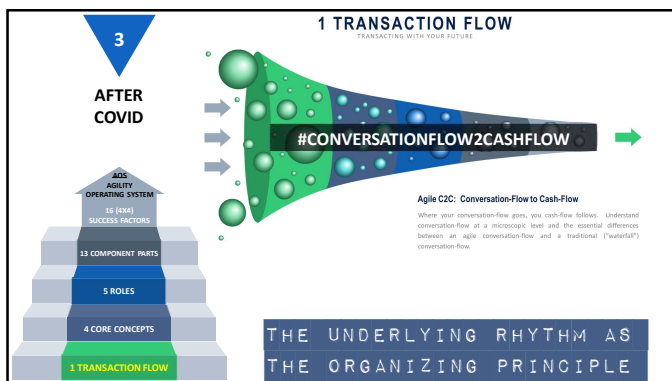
3

AFTER COVID

1 TRANSACTION FLOW

TRANSACTING WITH YOUR FUTURE

#CONVERSATIONFLOW2CASHFLOW

Agile C2C: Conversation-Flow to Cash-Flow

Where your conversation-flow goes, you cash-flow follows. Understand conversation-flow at a microscopic level and the essential differences between an agile conversation-flow and a traditional ("waterfall") conversation-flow.

AOS
AGILITY
OPERATING SYSTEM

16 (4X4)
SUCCESS FACTORS

13 COMPONENT PARTS

5 ROLES

4 CORE CONCEPTS

1 TRANSACTION FLOW

THE UNDERLYING RHYTHM AS
THE ORGANIZING PRINCIPLE